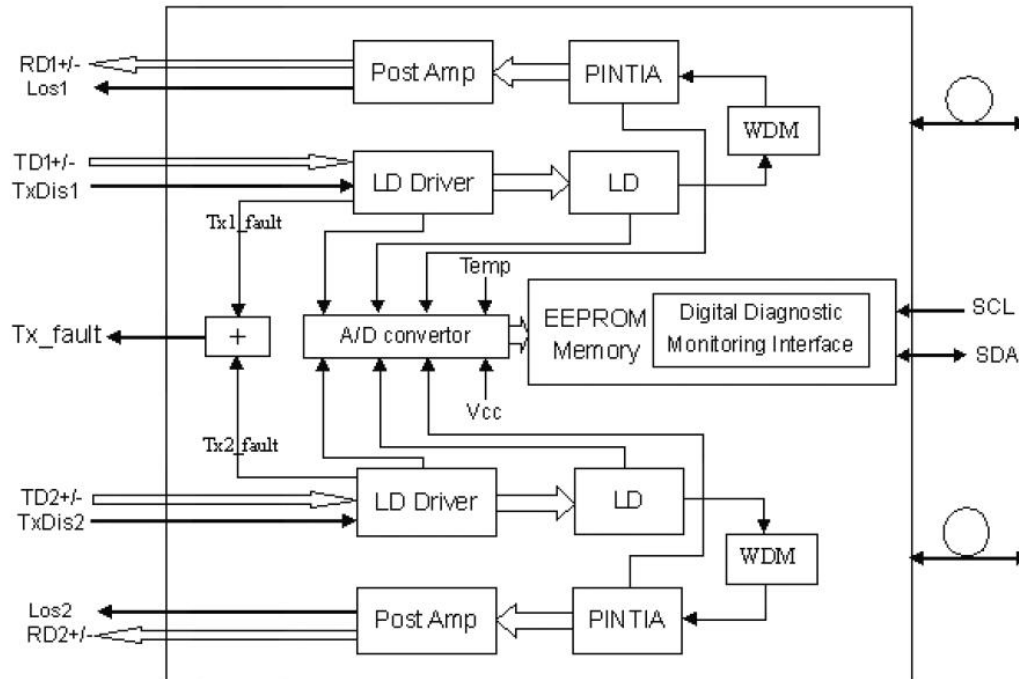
RD1+/-
Los1
Post Amp
PINTIA
WDM
TD1+/-
TxDis1
LD Driver
LD
Tx1_fault
Temp
Tx_fault
+
A/D convertor
EEPROM Memory
Digital Diagnostic Monitoring Interface
SCL
SDA
Vcc
Tx2_fault
TD2+/-
TxDis2
LD Driver
LD
WDM
Los2
RD2+/-
Post Amp
PINTIA